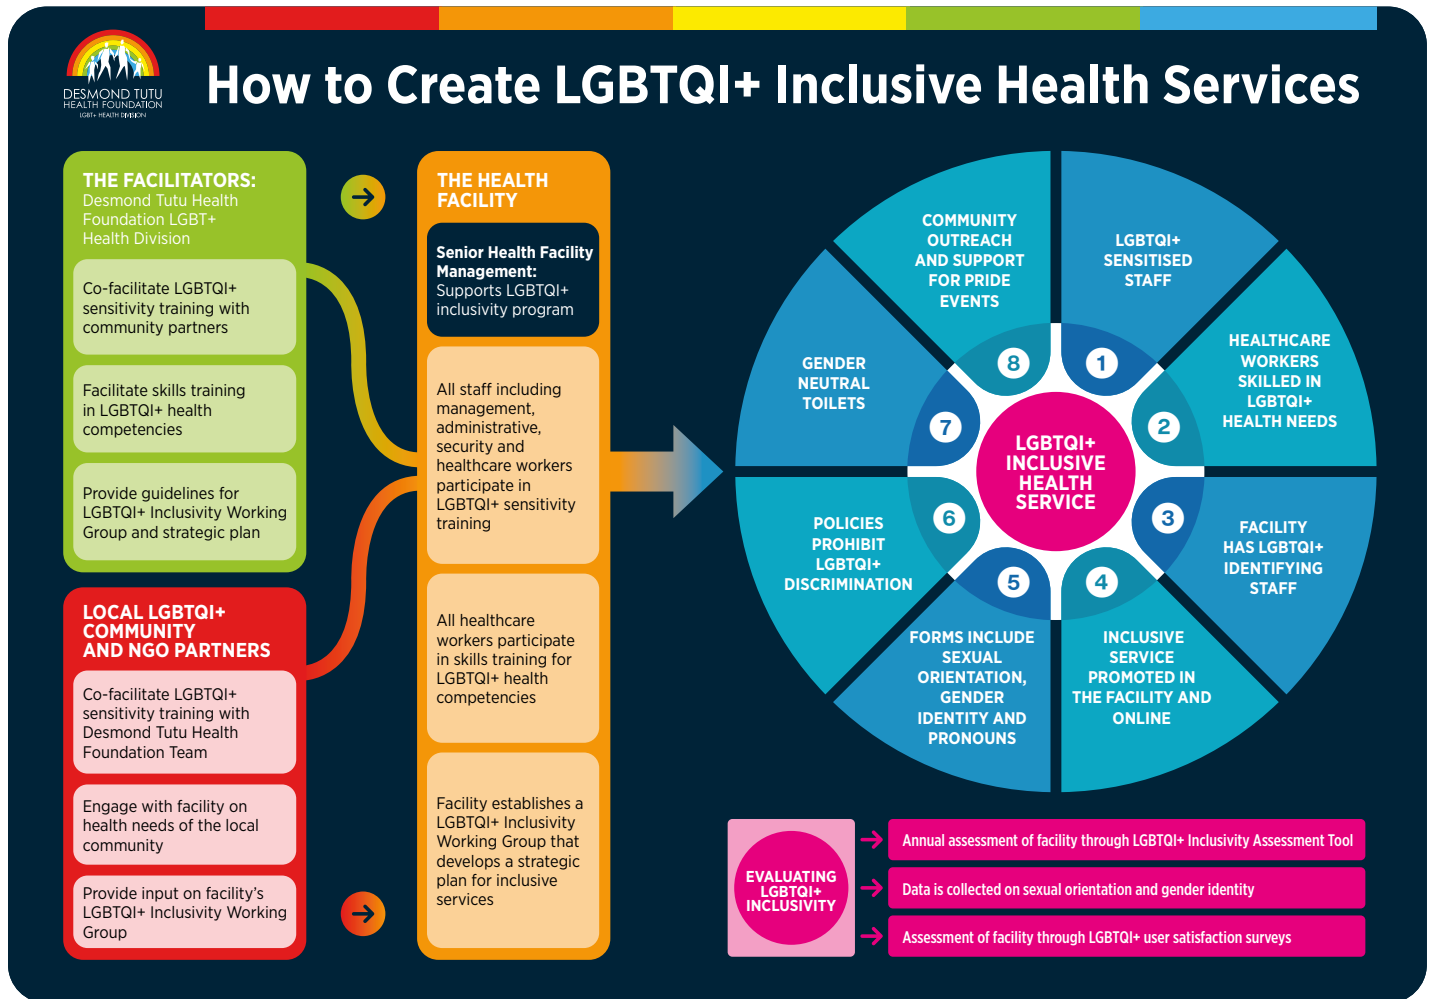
DESMOND TUTU HEALTH FOUNDATION
LGBT+ HEALTH DIVISION

How to Create LGBTQI+ Inclusive Health Services

THE FACILITATORS:
Desmond Tutu Health Foundation LGBT+ Health Division

Co-facilitate LGBTQI+ sensitivity training with community partners

Facilitate skills training in LGBTQI+ health competencies

Provide guidelines for LGBTQI+ Inclusivity Working Group and strategic plan

LOCAL LGBTQI+ COMMUNITY AND NGO PARTNERS

Co-facilitate LGBTQI+ sensitivity training with Desmond Tutu Health Foundation Team

Engage with facility on health needs of the local community

Provide input on facility's LGBTQI+ Inclusivity Working Group

THE HEALTH FACILITY

Senior Health Facility Management: Supports LGBTQI+ inclusivity program

All staff including management, administrative, security and healthcare workers participate in LGBTQI+ sensitivity training

All healthcare workers participate in skills training for LGBTQI+ health competencies

Facility establishes a LGBTQI+ Inclusivity Working Group that develops a strategic plan for inclusive services

LGBTQI+ INCLUSIVE HEALTH SERVICE

1 LGBTQI+ SENSITISED STAFF
2 HEALTHCARE WORKERS SKILLED IN LGBTQI+ HEALTH NEEDS
3 FACILITY HAS LGBTQI+ IDENTIFYING STAFF
4 INCLUSIVE SERVICE PROMOTED IN THE FACILITY AND ONLINE
5 FORMS INCLUDE SEXUAL ORIENTATION, GENDER IDENTITY AND PRONOUNS
6 POLICIES PROHIBIT LGBTQI+ DISCRIMINATION
7 GENDER NEUTRAL TOILETS
8 COMMUNITY OUTREACH AND SUPPORT FOR PRIDE EVENTS

EVALUATING LGBTQI+ INCLUSIVITY

Annual assessment of facility through LGBTQI+ Inclusivity Assessment Tool

Data is collected on sexual orientation and gender identity

Assessment of facility through LGBTQI+ user satisfaction surveys